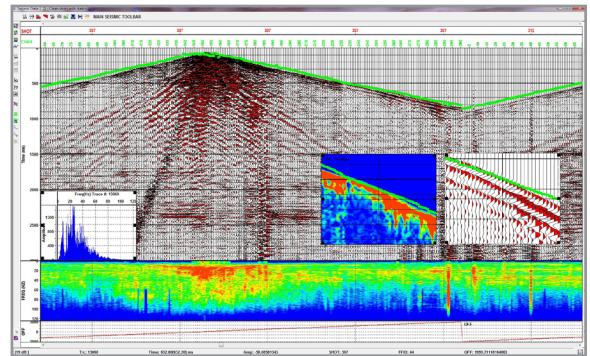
MAIN SEISMIC TOOLBAR

SHOT
FFID

307
307
307
351
307
312

500
1000
1500
2000
2500

Time ms

Freq(Hz) Trace #: 13060
20 40 60 80 100 120

FFID IND

OFF

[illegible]
Trc: 13060
Time: 652.888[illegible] ms
Amp: -58.0058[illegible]
SHOT: 307
FFID: 44
OFF: 1550.7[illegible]